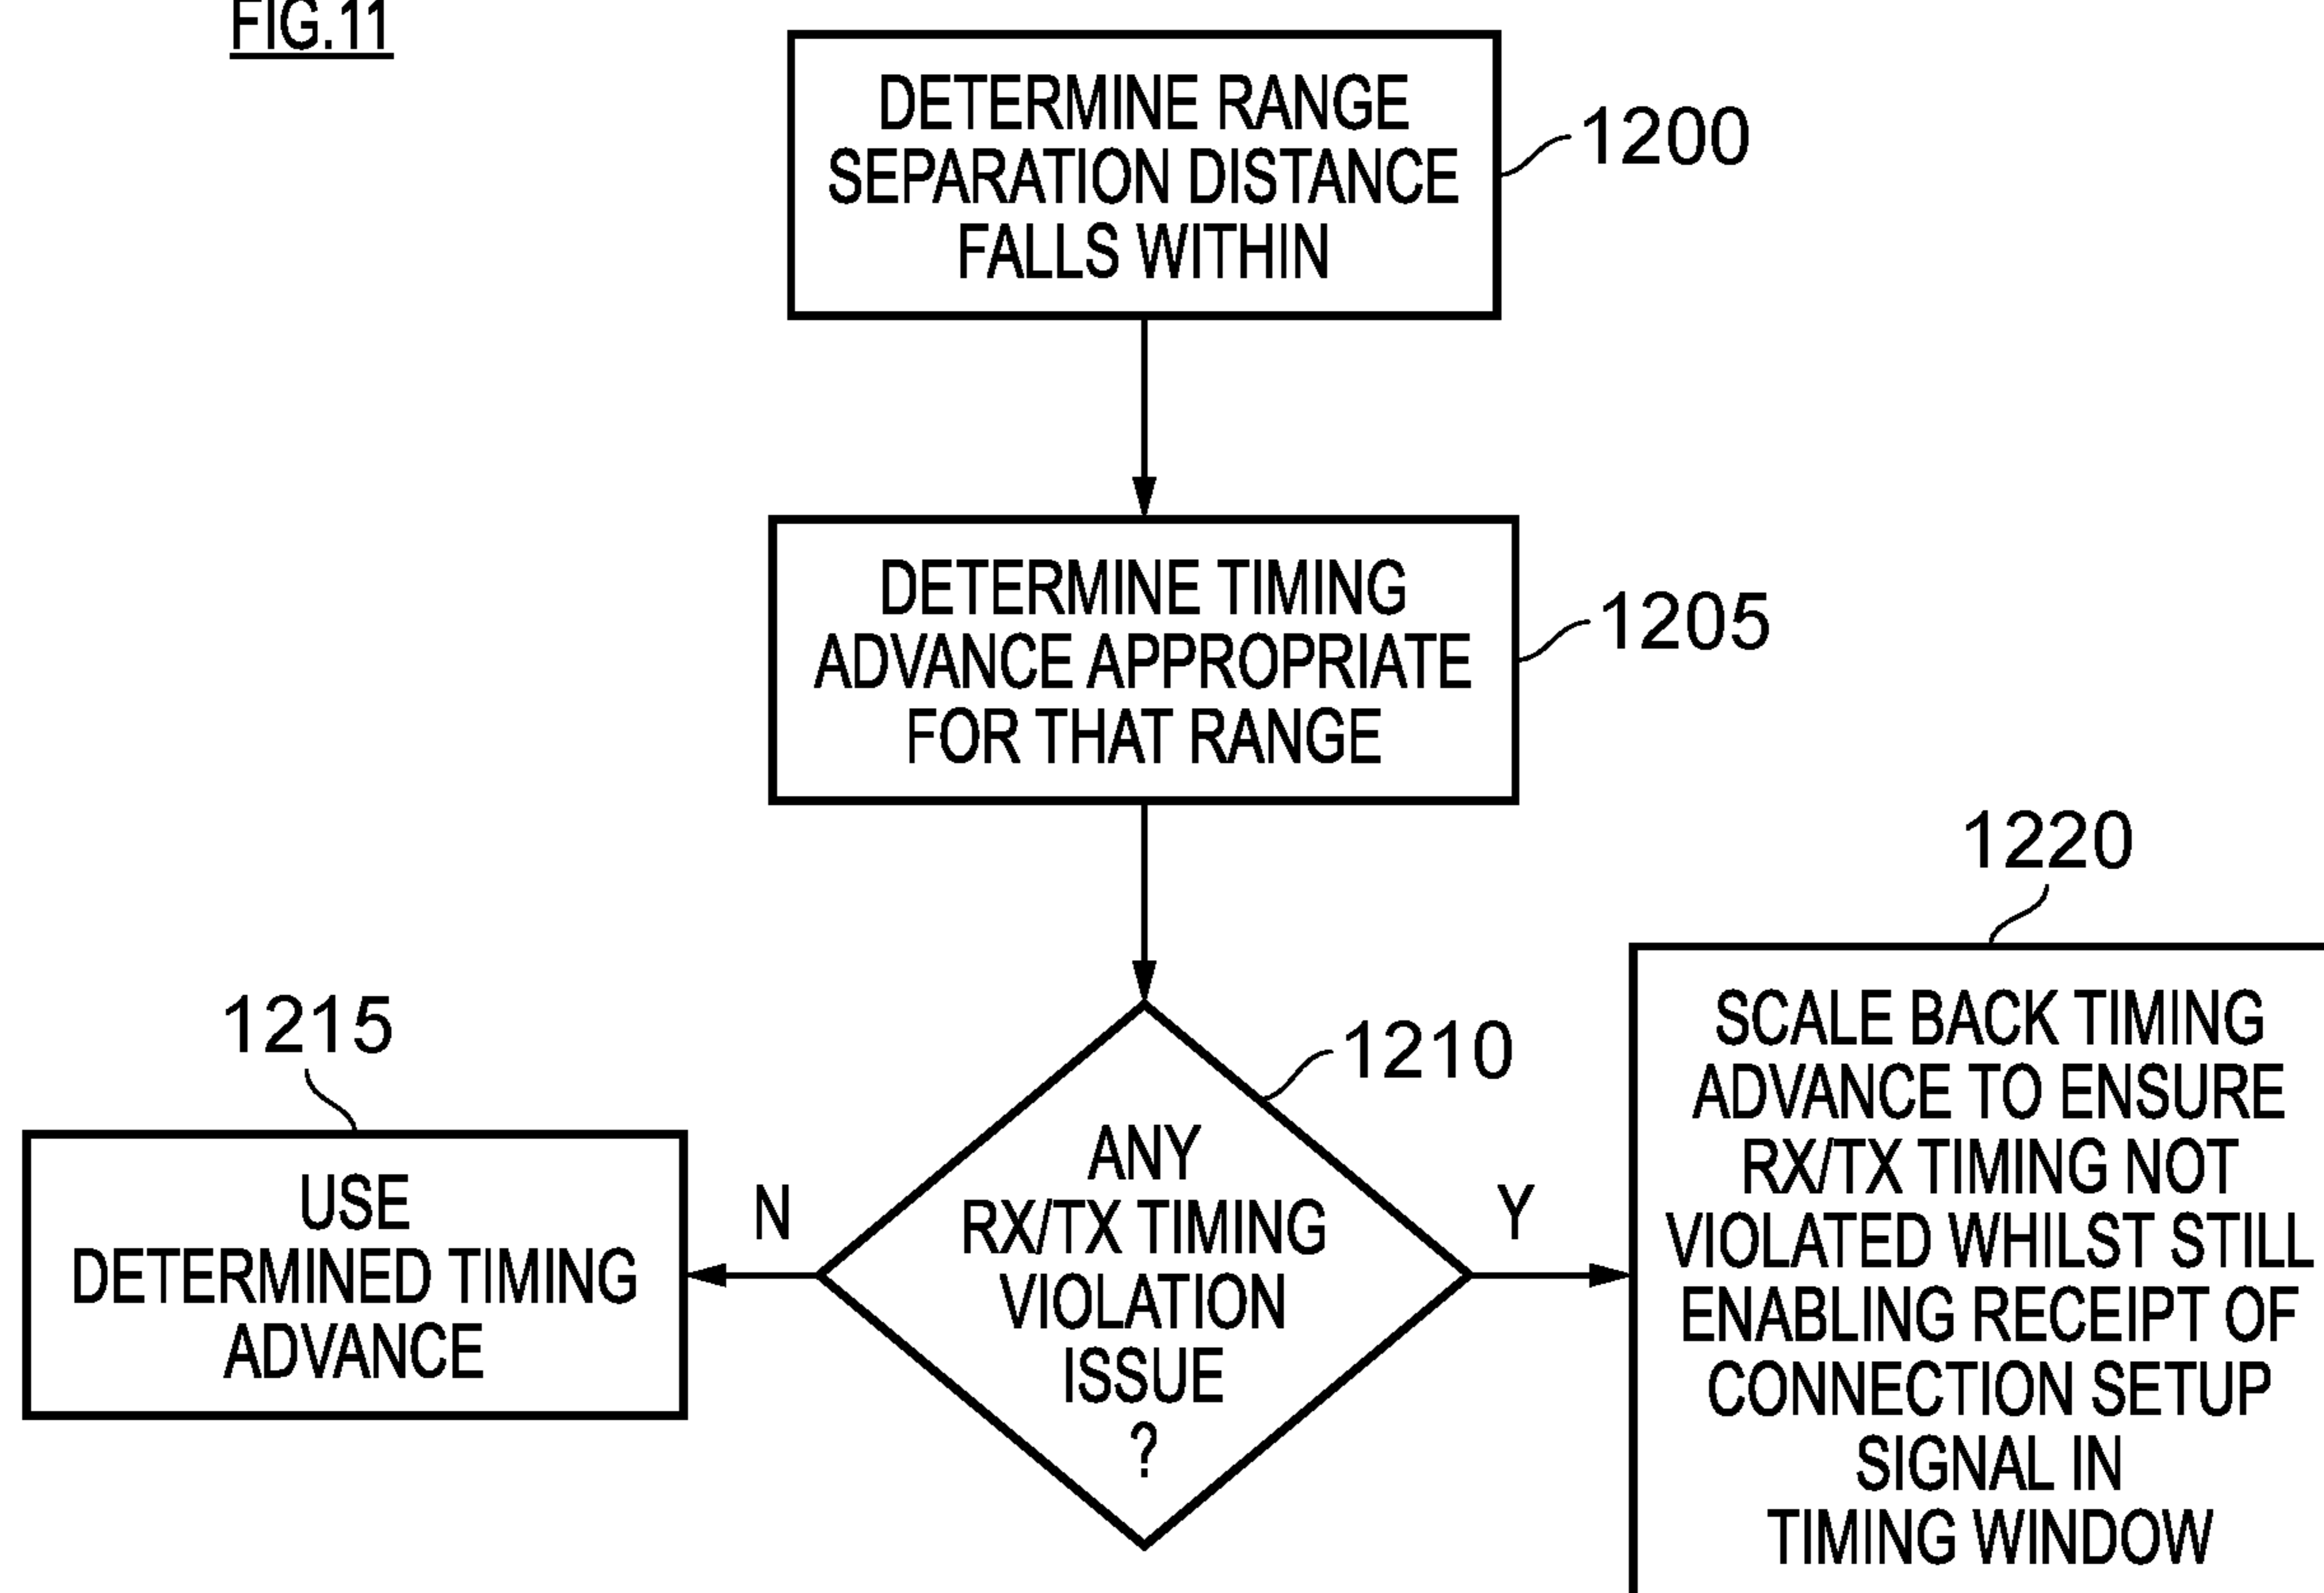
FIG.11

DETERMINE RANGE SEPARATION DISTANCE FALLS WITHIN

1200

DETERMINE TIMING ADVANCE APPROPRIATE FOR THAT RANGE

1205

1220

1215

1210

ANY RX/TX TIMING VIOLATION ISSUE ?

N

Y

USE DETERMINED TIMING ADVANCE

SCALE BACK TIMING ADVANCE TO ENSURE RX/TX TIMING NOT VIOLATED WHILST STILL ENABLING RECEIPT OF CONNECTION SETUP SIGNAL IN TIMING WINDOW